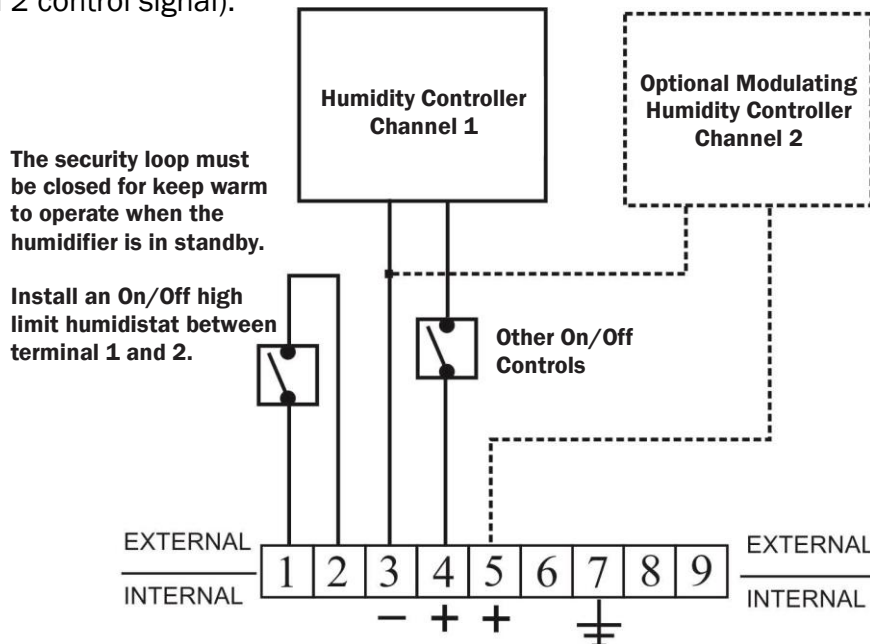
2 control signal).

Humidity Controller Channel 1

Optional Modulating Humidity Controller Channel 2

The security loop must be closed for keep warm to operate when the humidifier is in standby.

Install an On/Off high limit humidistat between terminal 1 and 2.

Other On/Off Controls

EXTERNAL

INTERNAL

1 2 3 4 5 6 7 8 9

− + +

EXTERNAL

INTERNAL